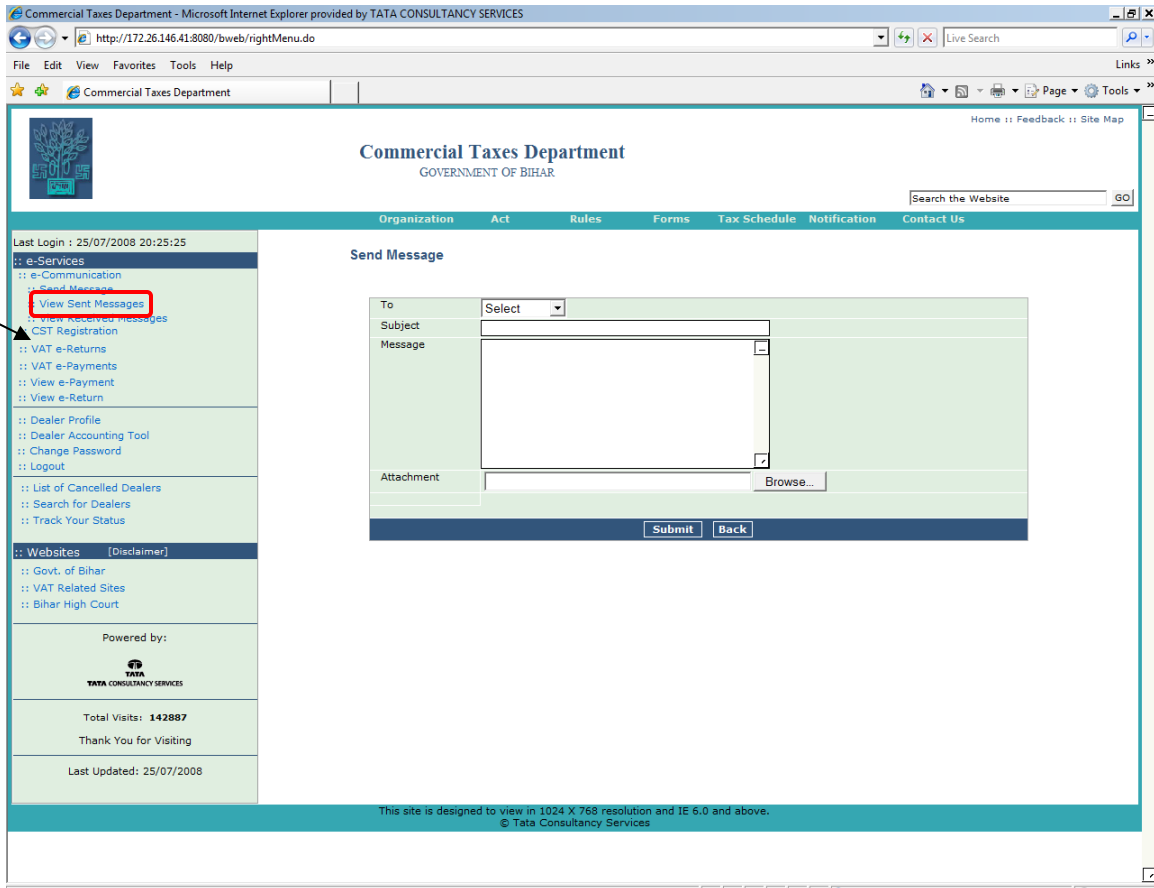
Commercial Taxes Department - Microsoft Internet Explorer provided by TATA CONSULTANCY SERVICES

http://172.26.146.41:8080/bweb/rightMenu.do

Live Search

File Edit View Favorites Tools Help

Links

Commercial Taxes Department

Page Tools

Home :: Feedback :: Site Map

Commercial Taxes Department
GOVERNMENT OF BIHAR

Search the Website GO

Organization Act Rules Forms Tax Schedule Notification Contact Us

Last Login : 25/07/2008 20:25:25

:: e-Services
:: e-Communication
:: Send Message
:: View Sent Messages
:: View Received Messages
:: CST Registration
:: VAT e-Returns
:: VAT e-Payments
:: View e-Payment
:: View e-Return

:: Dealer Profile
:: Dealer Accounting Tool
:: Change Password
:: Logout

:: List of Cancelled Dealers
:: Search for Dealers
:: Track Your Status

:: Websites [Disclaimer]
:: Govt. of Bihar
:: VAT Related Sites
:: Bihar High Court

Powered by:

TATA
TATA CONSULTANCY SERVICES

Total Visits: 142887

Thank You for Visiting

Last Updated: 25/07/2008

Send Message

To Select
Subject
Message
Attachment Browse...

Submit Back

This site is designed to view in 1024 X 768 resolution and IE 6.0 and above.
© Tata Consultancy Services